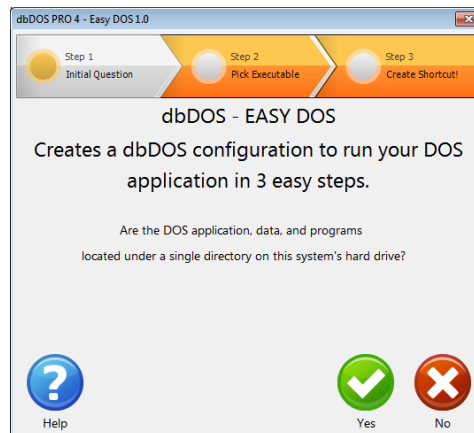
dbDOS PRO 4 - Easy DOS 1.0

Step 1
Initial Question

Step 2
Pick Executable

Step 3
Create Shortcut!

dbDOS - EASY DOS

Creates a dbDOS configuration to run your DOS application in 3 easy steps.

Are the DOS application, data, and programs located under a single directory on this system's hard drive?

Help

Yes

No